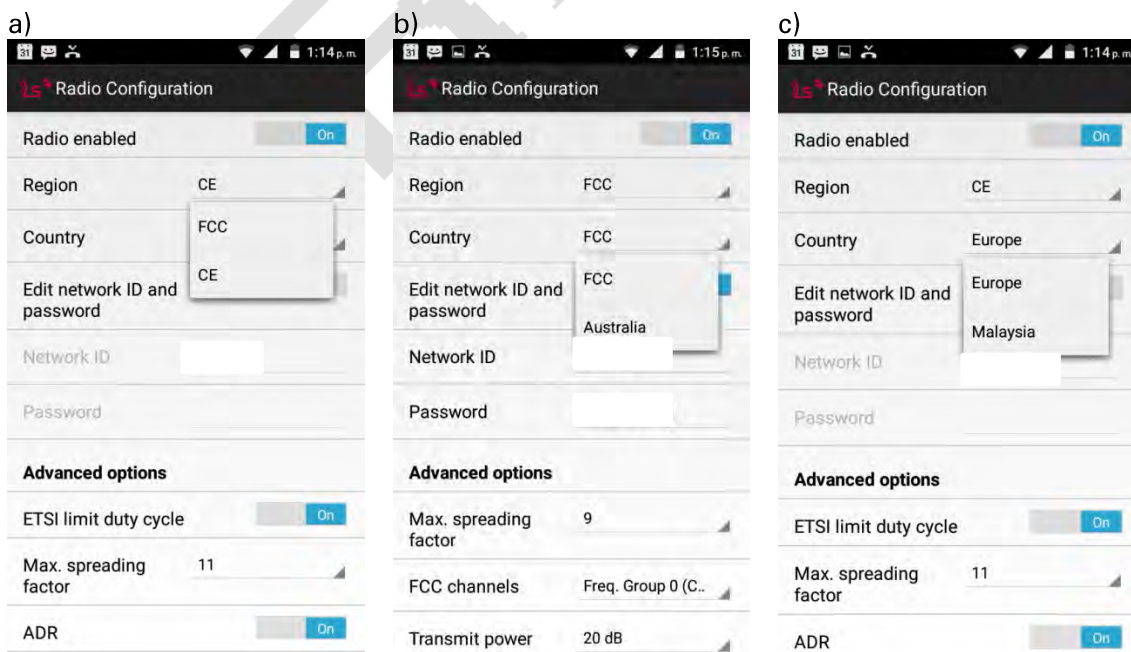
a)

1:14 p.m.

Radio Configuration

Radio enabled On

Region CE

FCC

Country

CE

Edit network ID and password

Network ID

Password

Advanced options

ETSI limit duty cycle On

Max. spreading factor 11

ADR On

b)

1:15 p.m.

Radio Configuration

Radio enabled On

Region FCC

Country FCC

FCC

Edit network ID and password

Australia

Network ID

Password

Advanced options

Max. spreading factor 9

FCC channels Freq. Group 0 (C..

Transmit power 20 dB

c)

1:14 p.m.

Radio Configuration

Radio enabled On

Region CE

Country Europe

Europe

Edit network ID and password

Malaysia

Network ID

Password

Advanced options

ETSI limit duty cycle On

Max. spreading factor 11

ADR On